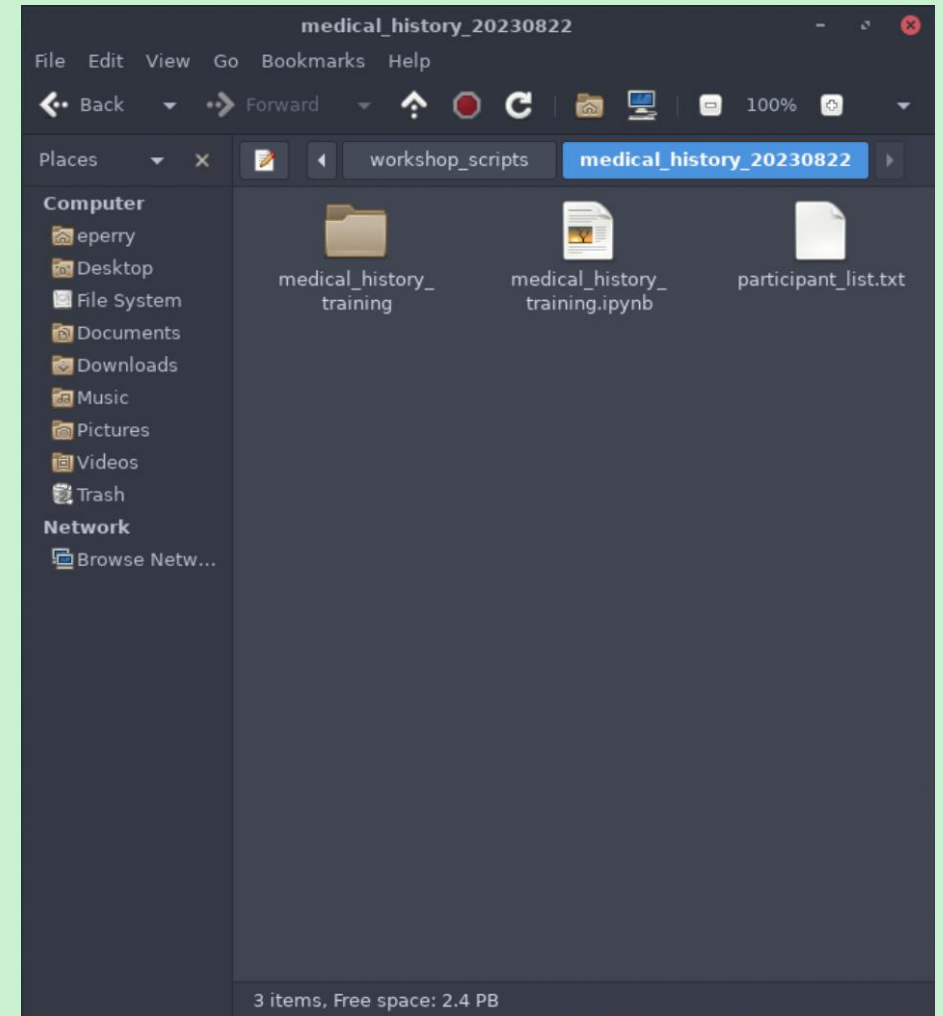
medical_history_20230822

File Edit View Go Bookmarks Help

Back Forward 100%

Places

workshop_scripts medical_history_20230822

Computer
eperry
Desktop
File System
Documents
Downloads
Music
Pictures
Videos
Trash
Network
Browse Netw...

medical_history_training

medical_history_training.ipynb

participant_list.txt

3 items, Free space: 2.4 PB